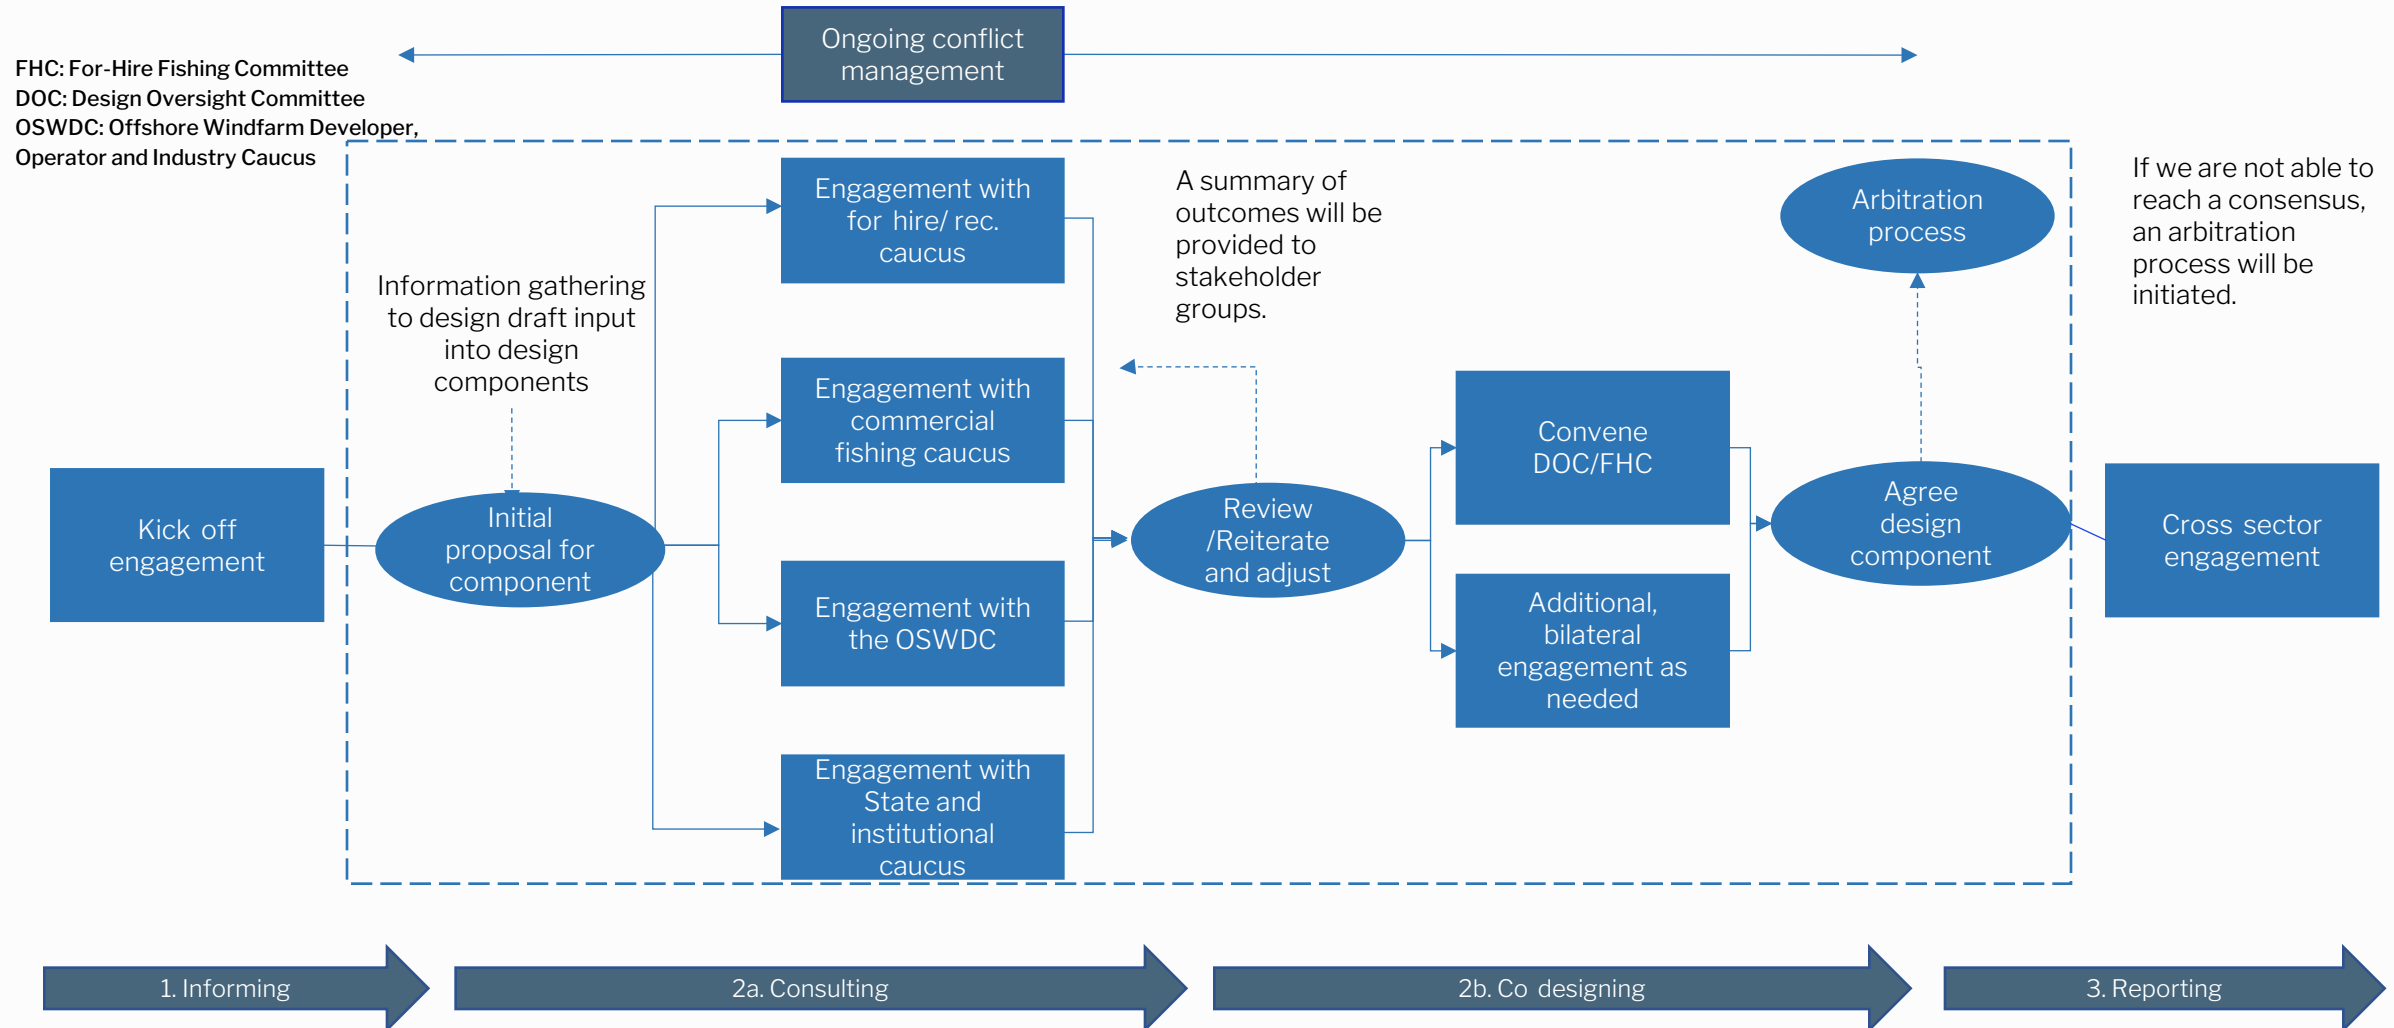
Ongoing conflict management

FHC: For-Hire Fishing Committee
DOC: Design Oversight Committee
OSWDC: Offshore Windfarm Developer, Operator and Industry Caucus

Kick off engagement

Information gathering to design draft input into design components

Initial proposal for component

Engagement with for hire/ rec. caucus

Engagement with commercial fishing caucus

Engagement with the OSWDC

Engagement with State and institutional caucus

A summary of outcomes will be provided to stakeholder groups.

Review /Reiterate and adjust

Convene DOC/FHC

Additional, bilateral engagement as needed

Arbitration process

Agree design component

If we are not able to reach a consensus, an arbitration process will be initiated.

Cross sector engagement

1. Informing

2a. Consulting

2b. Co designing

3. Reporting